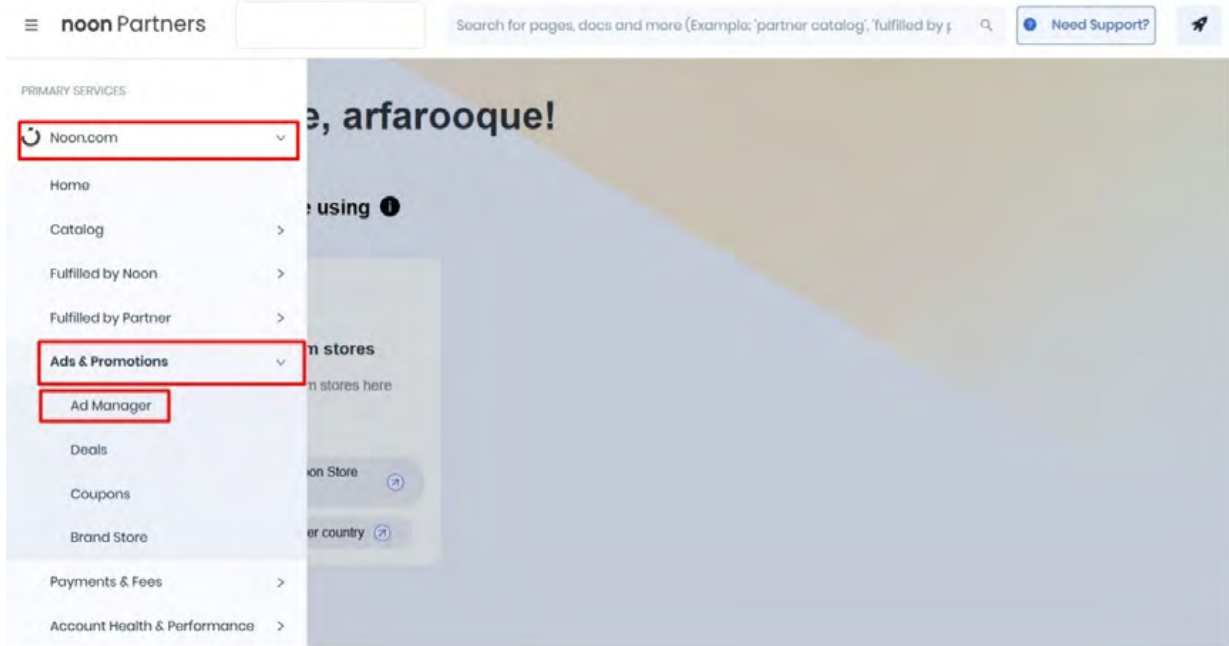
≡ noon Partners

Search for pages, docs and more (Example: 'partner catalog', 'fulfilled by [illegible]

Need Support?

PRIMARY SERVICES

Noon.com

Home

Catalog >

Fulfilled by Noon >

Fulfilled by Partner >

Ads & Promotions

Ad Manager

Deals

Coupons

Brand Store

Payments & Fees >

Account Health & Performance >

e, arfarooque!

e using

n stores

n stores here

on Store

er country